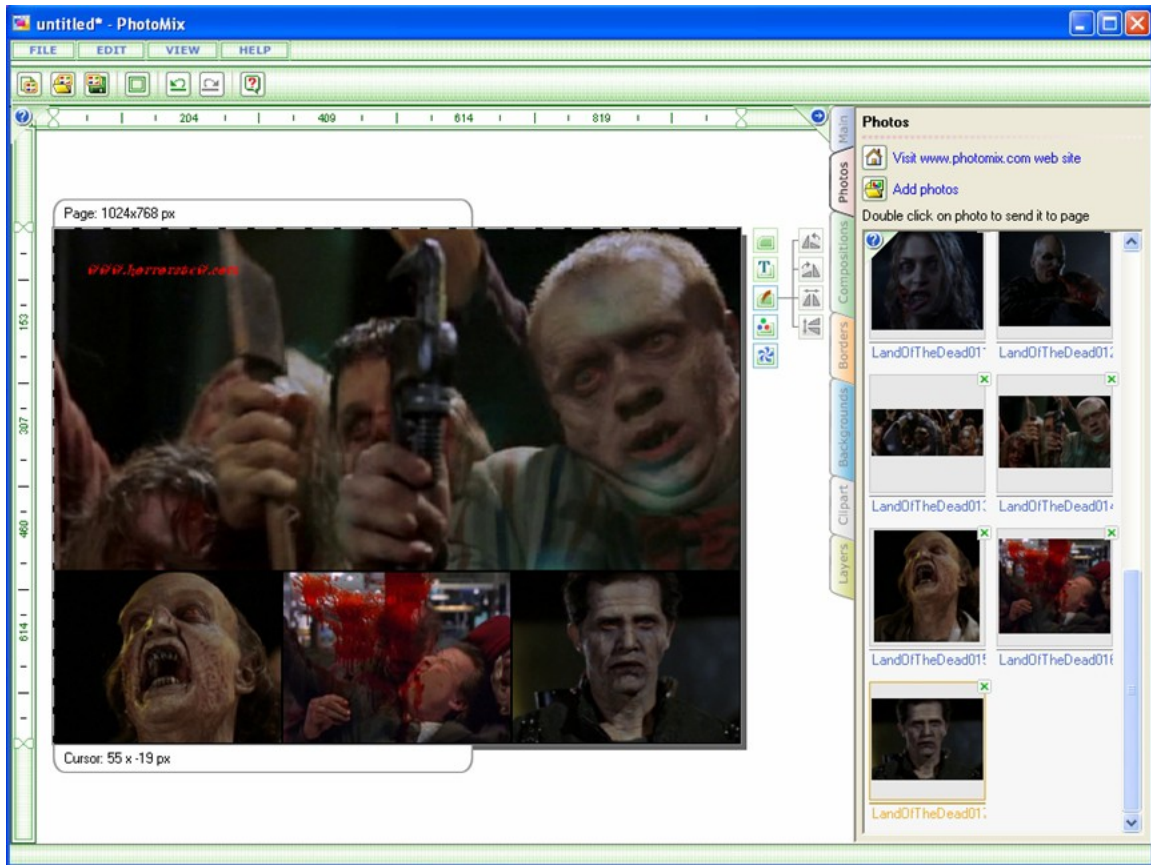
untitled* - PhotoMix

FILE EDIT VIEW HELP

204 409 614 819

153 307 460 614

Page: 1024x768 px

www.horrorzone.com

Cursor: 55 x -19 px

Main
Photos
Compositions
Borders
Backgrounds
Clipart
Layers

Photos

Visit www.photomix.com web site

Add photos

Double click on photo to send it to page

LandOfTheDead011 LandOfTheDead012
LandOfTheDead013 LandOfTheDead014
LandOfTheDead015 LandOfTheDead016
LandOfTheDead017